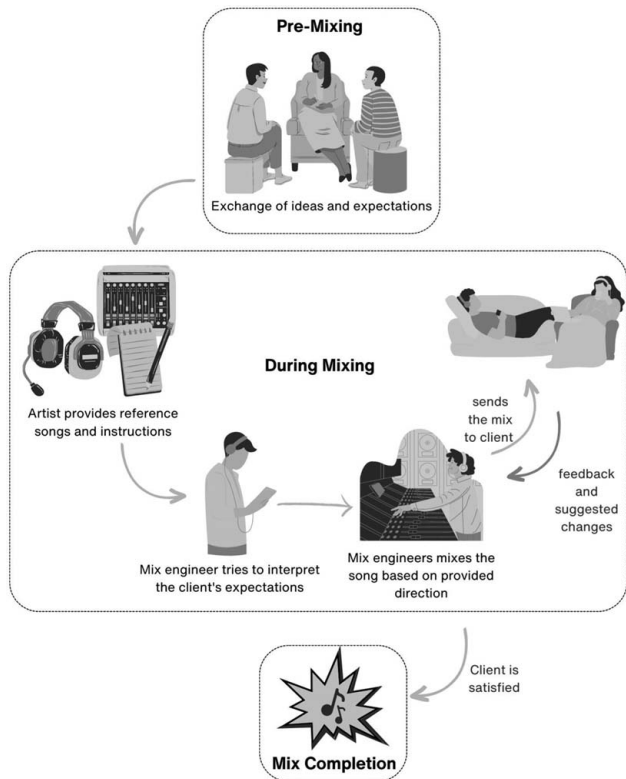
Pre-Mixing

Exchange of ideas and expectations

During Mixing

Artist provides reference songs and instructions

sends the mix to client

feedback and suggested changes

Mix engineer tries to interpret the client's expectations

Mix engineers mixes the song based on provided direction

Client is satisfied

Mix Completion